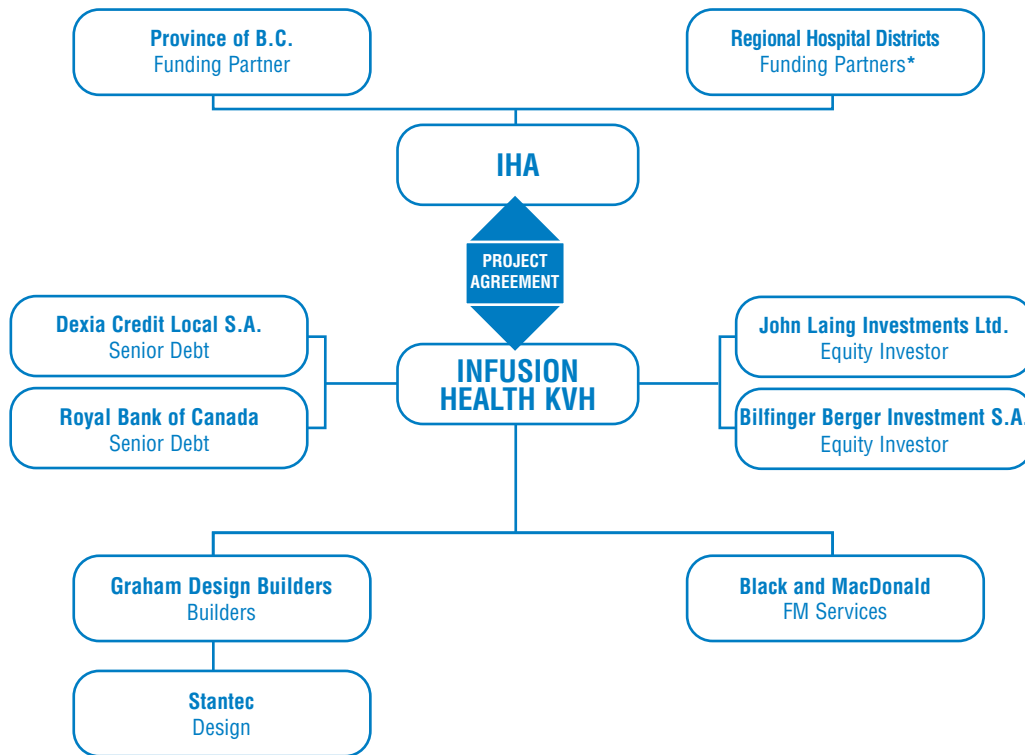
Province of B.C.
Funding Partner

Regional Hospital Districts
Funding Partners*

IHA

PROJECT AGREEMENT

Dexia Credit Local S.A.
Senior Debt

Royal Bank of Canada
Senior Debt

INFUSION HEALTH KVH

John Laing Investments Ltd.
Equity Investor

Bilfinger Berger Investment S.A.
Equity Investor

Graham Design Builders
Builders

Black and MacDonald
FM Services

Stantec
Design